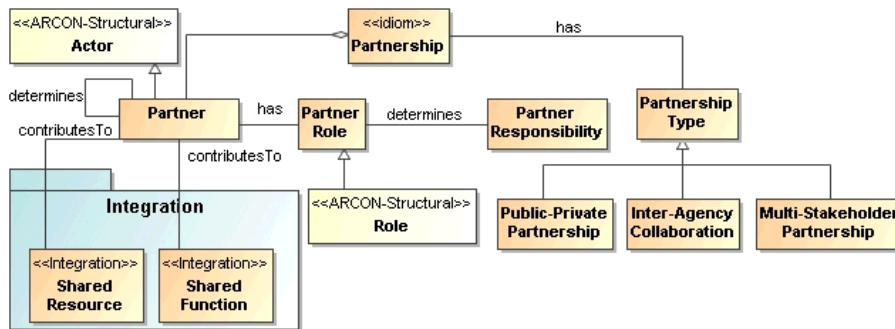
<<ARCON-Structural>>
Actor

<<idiom>>
Partnership

has

determines

Partner

has

Partner Role

determines

Partner Responsibility

Partnership Type

contributesTo

contributesTo

Integration

<<ARCON-Structural>>
Role

Public-Private Partnership

Inter-Agency Collaboration

Multi-Stakeholder Partnership

<<Integration>>
Shared Resource

<<Integration>>
Shared Function